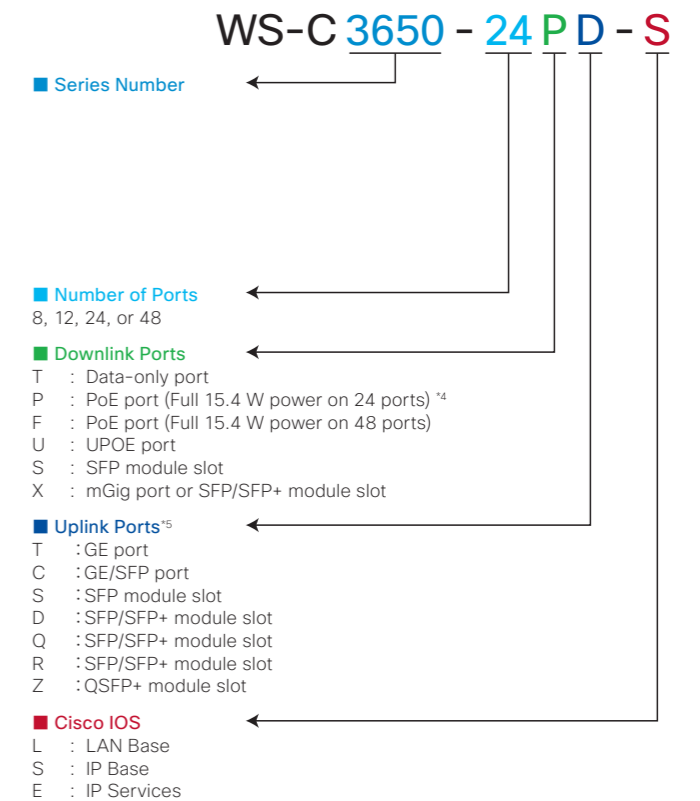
WS-C 3650 - 24 P D - S

■ Series Number

■ Number of Ports
8, 12, 24, or 48

■ Downlink Ports
T : Data-only port
P : PoE port (Full 15.4 W power on 24 ports) *4
F : PoE port (Full 15.4 W power on 48 ports)
U : UPOE port
S : SFP module slot
X : mGig port or SFP/SFP+ module slot

■ Uplink Ports*5
T : GE port
C : GE/SFP port
S : SFP module slot
D : SFP/SFP+ module slot
Q : SFP/SFP+ module slot
R : SFP/SFP+ module slot
Z : QSFP+ module slot

■ Cisco IOS
L : LAN Base
S : IP Base
E : IP Services